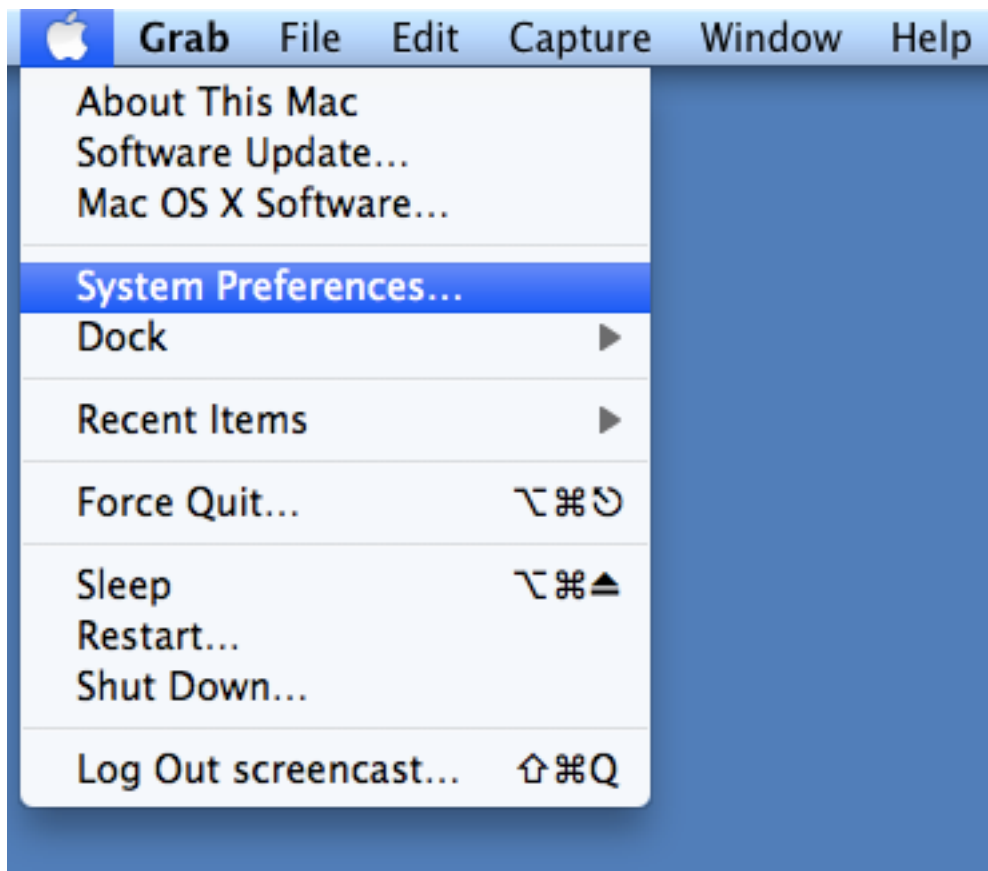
Grab File Edit Capture Window Help

About This Mac
Software Update...
Mac OS X Software...

System Preferences...
Dock

Recent Items

Force Quit... ⌥⌘⎋

Sleep ⌥⌘⏏
Restart...
Shut Down...

Log Out screencast... ⇧⌘Q